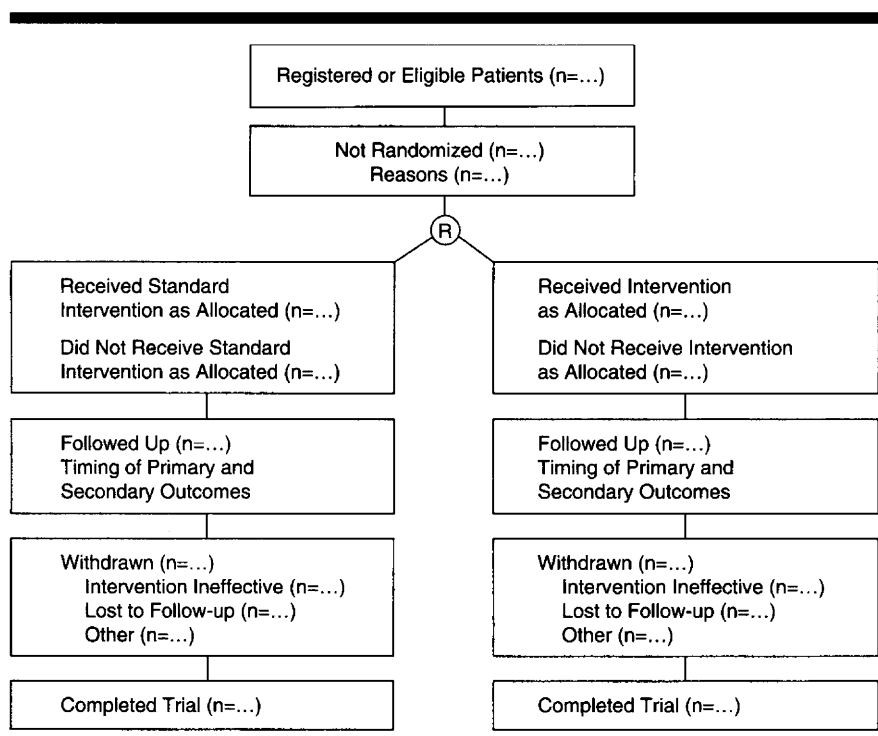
Registered or Eligible Patients (n=...)

Not Randomized (n=...)
Reasons (n=...)

R

Received Standard Intervention as Allocated (n=...)

Did Not Receive Standard Intervention as Allocated (n=...)

Followed Up (n=...)
Timing of Primary and Secondary Outcomes

Withdrawn (n=...)
Intervention Ineffective (n=...)
Lost to Follow-up (n=...)
Other (n=...)

Completed Trial (n=...)

Received Intervention as Allocated (n=...)

Did Not Receive Intervention as Allocated (n=...)

Followed Up (n=...)
Timing of Primary and Secondary Outcomes

Withdrawn (n=...)
Intervention Ineffective (n=...)
Lost to Follow-up (n=...)
Other (n=...)

Completed Trial (n=...)